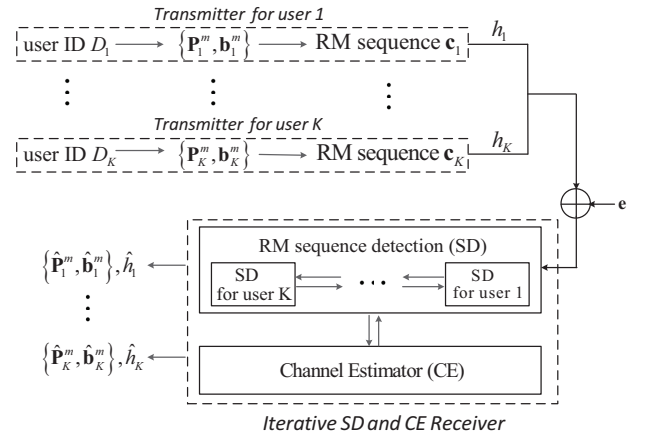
Transmitter for user 1

user ID $D_1$ $\{\mathbf{P}_1^m, \mathbf{b}_1^m\}$ RM sequence $\mathbf{c}_1$ $h_1$

Transmitter for user K

user ID $D_K$ $\{\mathbf{P}_K^m, \mathbf{b}_K^m\}$ RM sequence $\mathbf{c}_K$ $h_K$

$\mathbf{e}$

RM sequence detection (SD)

SD for user K

SD for user 1

Channel Estimator (CE)

$\{\hat{\mathbf{P}}_1^m, \hat{\mathbf{b}}_1^m\}, \hat{h}_1$

$\{\hat{\mathbf{P}}_K^m, \hat{\mathbf{b}}_K^m\}, \hat{h}_K$

Iterative SD and CE Receiver